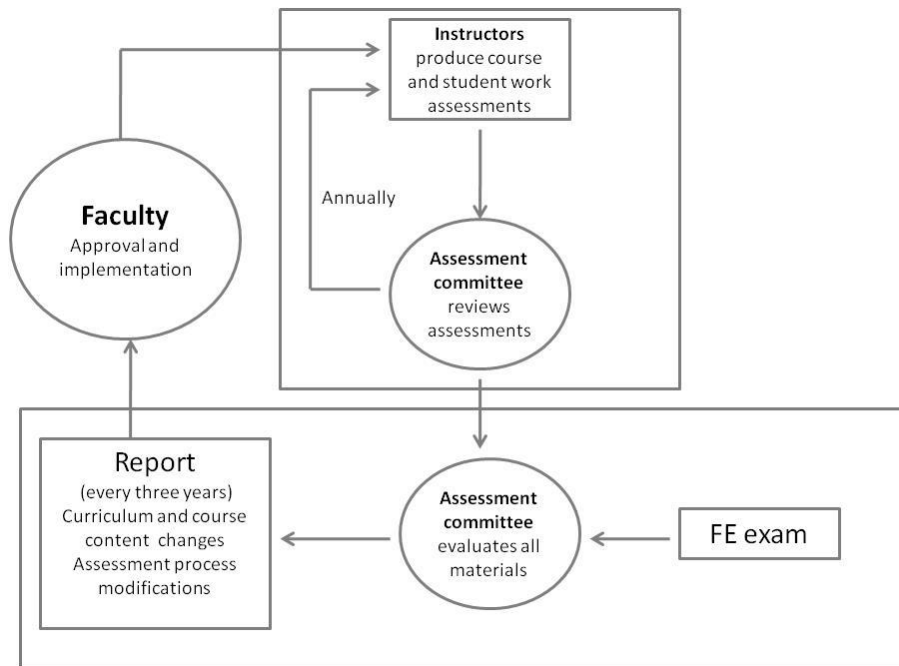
Instructors
produce course and student work assessments

Annually

Faculty
Approval and implementation

Assessment committee
reviews assessments

Report
(every three years)
Curriculum and course content changes
Assessment process modifications

Assessment committee
evaluates all materials

FE exam